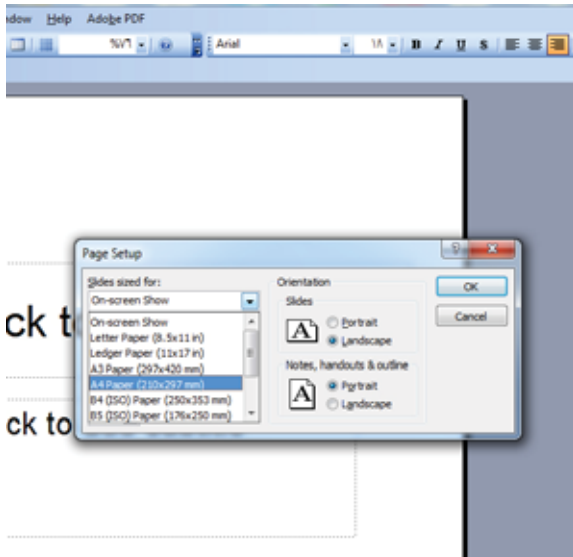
ndow Help Adobe PDF

%V۱ Arial ۱۸ B I U S

Page Setup

Slides sized for:
On-screen Show
On-screen Show
Letter Paper (8.5x11 in)
Ledger Paper (11x17 in)
A3 Paper (297x420 mm)
A4 Paper (210x297 mm)
B4 (ISO) Paper (250x353 mm)
B5 (ISO) Paper (176x250 mm)

Orientation
Slides
Portrait
Landscape
Notes, handouts & outline
Portrait
Landscape

OK
Cancel

ck t

ck to